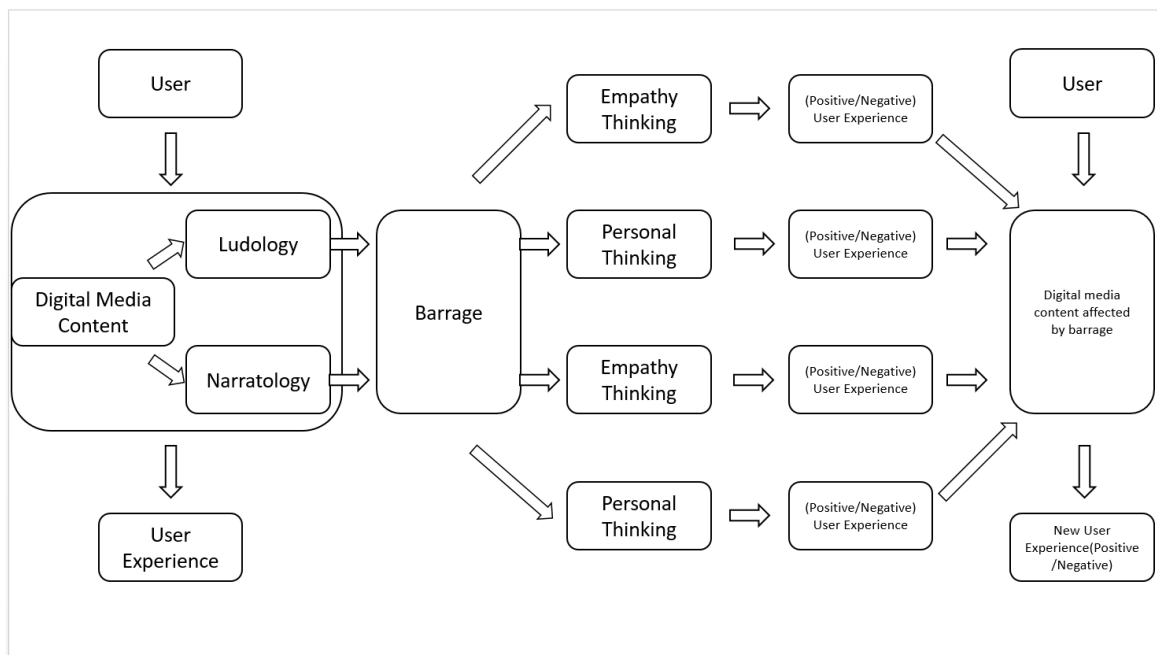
User

Ludology

Digital Media Content

Narratology

User Experience

Barrage

Empathy Thinking

Personal Thinking

Empathy Thinking

Personal Thinking

(Positive/Negative) User Experience

(Positive/Negative) User Experience

(Positive/Negative) User Experience

(Positive/Negative) User Experience

User

Digital media content affected by barrage

New User Experience(Positive /Negative)